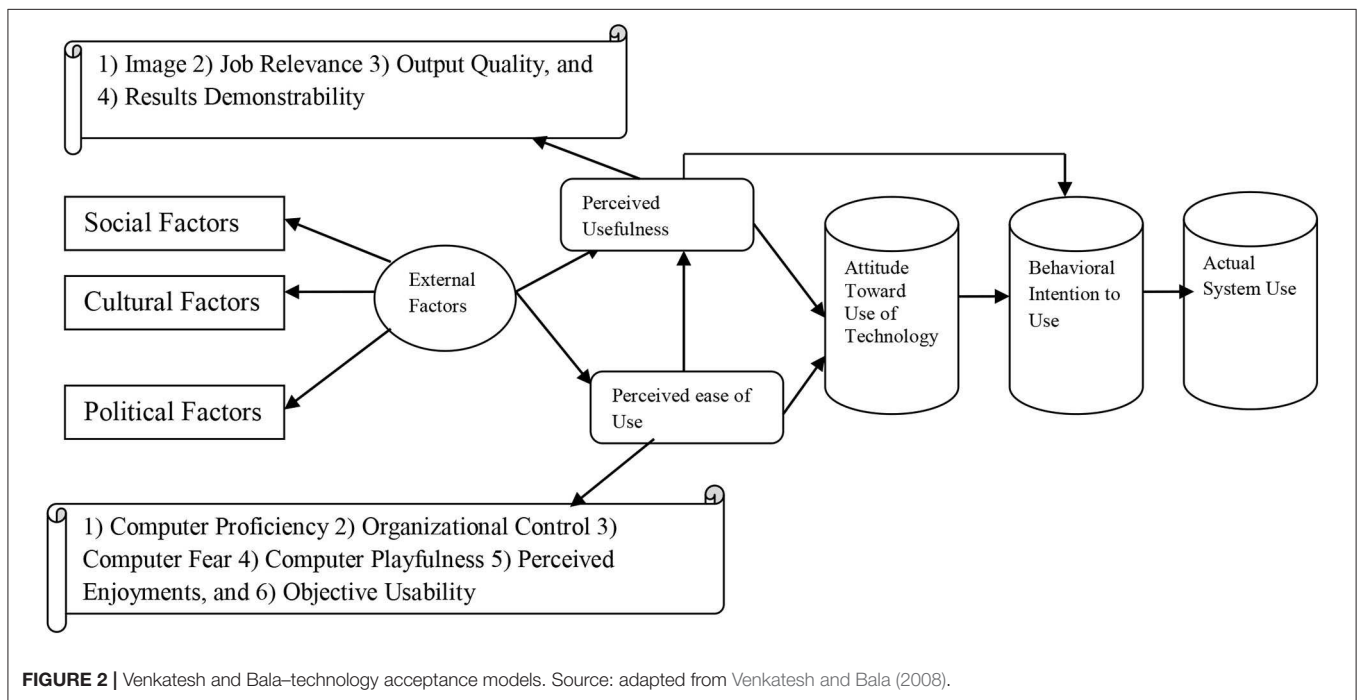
1) Image 2) Job Relevance 3) Output Quality, and 4) Results Demonstrability

Social Factors

Cultural Factors

Political Factors

External Factors

Perceived Usefulness

Perceived ease of Use

Attitude Toward Use of Technology

Behavioral Intention to Use

Actual System Use

1) Computer Proficiency 2) Organizational Control 3) Computer Fear 4) Computer Playfulness 5) Perceived Enjoyments, and 6) Objective Usability

FIGURE 2 | Venkatesh and Bala–technology acceptance models. Source: adapted from Venkatesh and Bala (2008).